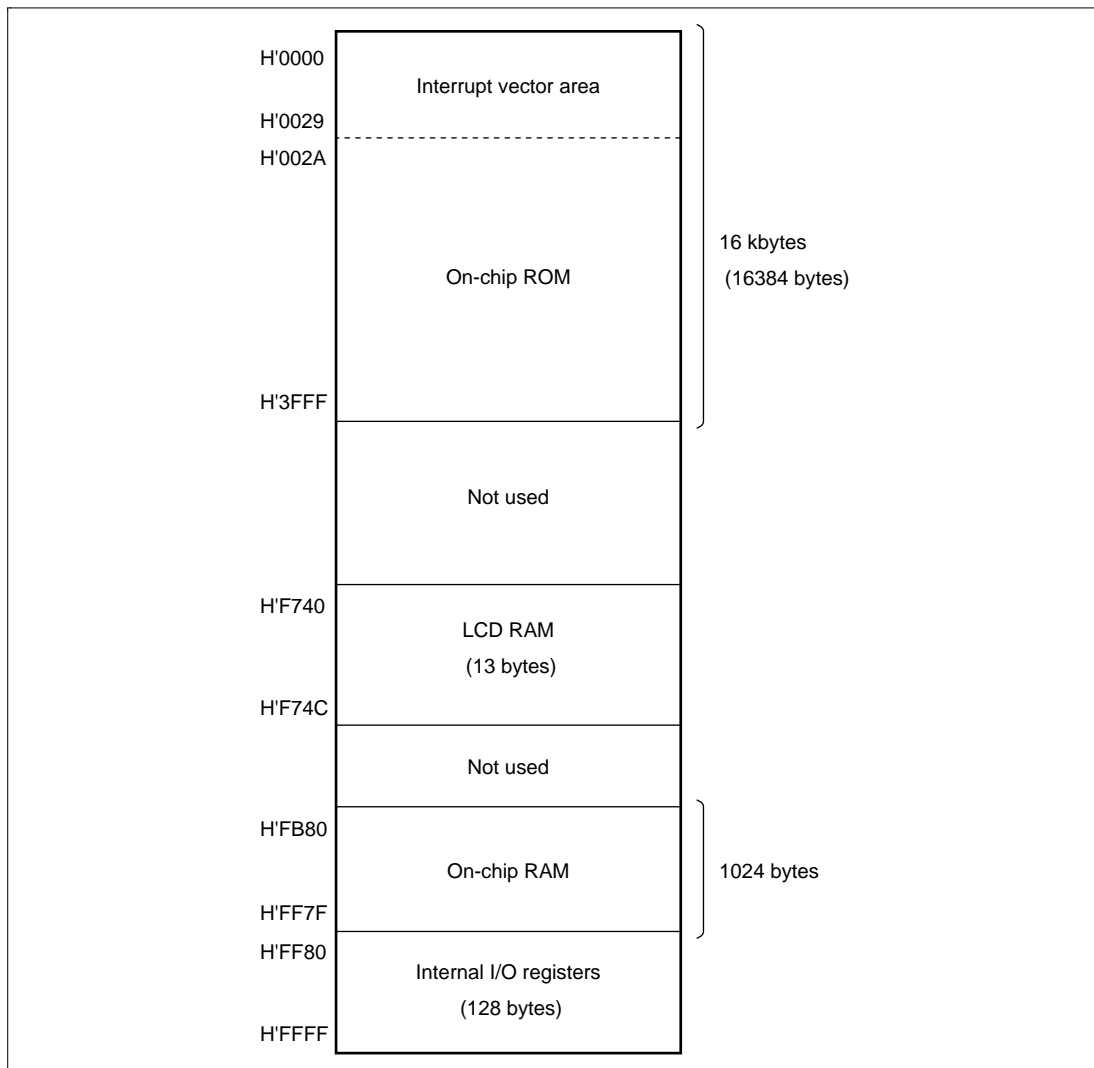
H'0000

Interrupt vector area

H'0029

H'002A

On-chip ROM

16 kbytes
(16384 bytes)

H'3FFF

Not used

H'F740

LCD RAM
(13 bytes)

H'F74C

Not used

H'FB80

On-chip RAM

1024 bytes

H'FF7F

H'FF80

Internal I/O registers
(128 bytes)

H'FFFF